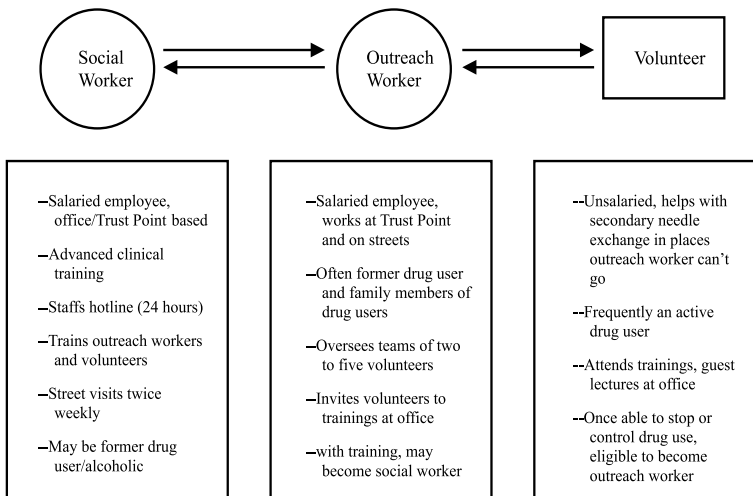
Social Worker

Outreach Worker

Volunteer

–Salaried employee, office/Trust Point based

–Advanced clinical training

–Staffs hotline (24 hours)

–Trains outreach workers and volunteers

–Street visits twice weekly

–May be former drug user/alcoholic

–Salaried employee, works at Trust Point and on streets

–Often former drug user and family members of drug users

–Oversees teams of two to five volunteers

–Invites volunteers to trainings at office

–with training, may become social worker

--Unsalaried, helps with secondary needle exchange in places outreach worker can't go

--Frequently an active drug user

--Attends trainings, guest lectures at office

--Once able to stop or control drug use, eligible to become outreach worker